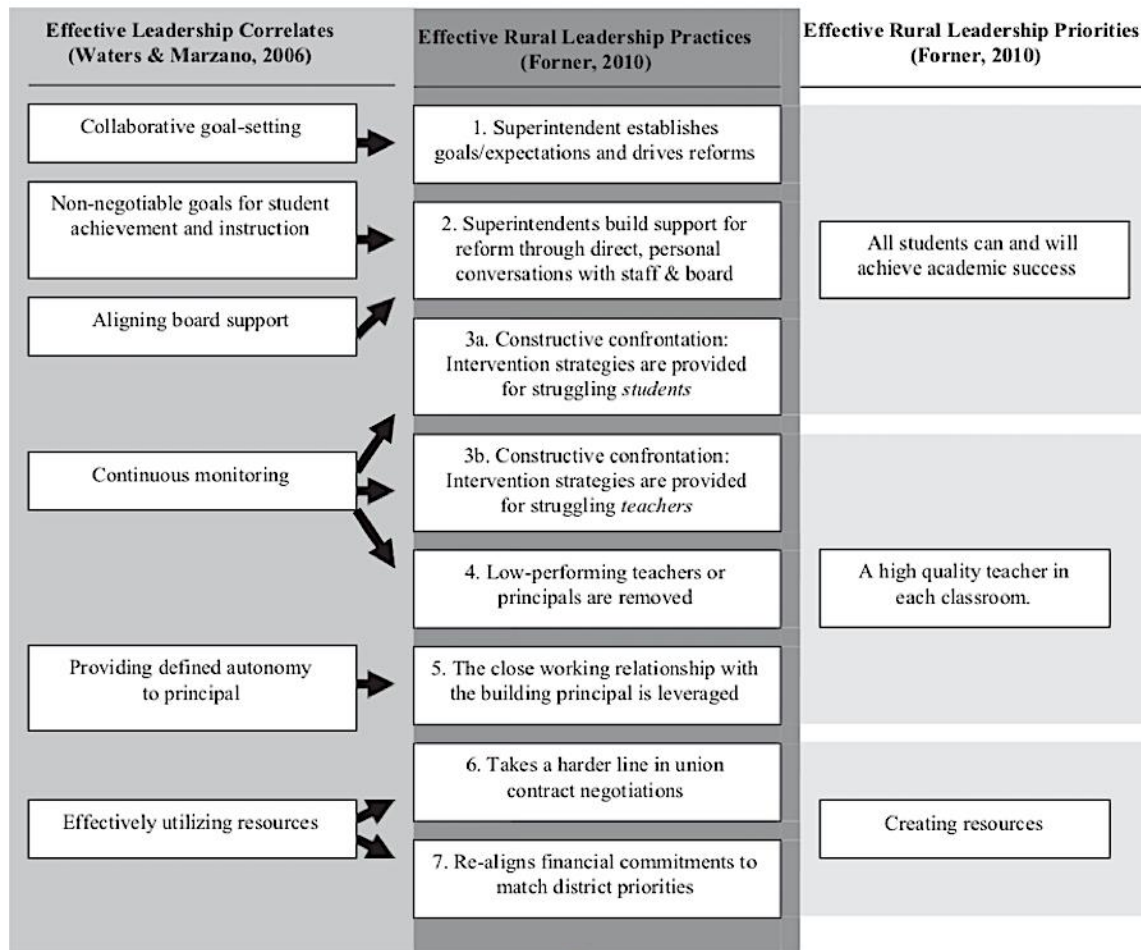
Effective Leadership Correlates (Waters & Marzano, 2006)

Effective Rural Leadership Practices (Forner, 2010)

Effective Rural Leadership Priorities (Forner, 2010)

Collaborative goal-setting

1. Superintendent establishes goals/expectations and drives reforms

Non-negotiable goals for student achievement and instruction

2. Superintendents build support for reform through direct, personal conversations with staff & board

All students can and will achieve academic success

Aligning board support

3a. Constructive confrontation: Intervention strategies are provided for struggling *students*

Continuous monitoring

3b. Constructive confrontation: Intervention strategies are provided for struggling *teachers*

4. Low-performing teachers or principals are removed

A high quality teacher in each classroom.

Providing defined autonomy to principal

5. The close working relationship with the building principal is leveraged

6. Takes a harder line in union contract negotiations

Effectively utilizing resources

Creating resources

7. Re-aligns financial commitments to match district priorities